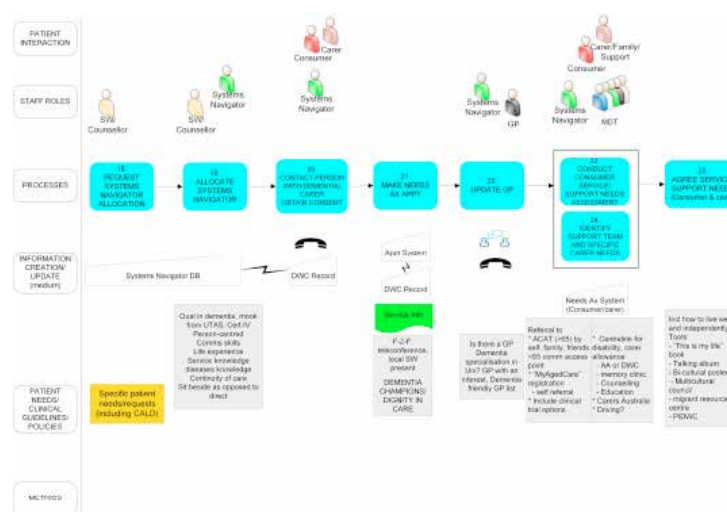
PATIENT INTERACTION

STAFF ROLES

PROCESSES

INFORMATION CREATION/ UPDATE (medium)

PATIENT NEEDS/ CLINICAL GUIDELINES/ POLICIES

METRICS

S/W Counsellor

S/W Counsellor

Systems Navigator

Carer
Consumer

Systems Navigator

Systems Navigator

GP

Care/Family/ Support
Consumer

Systems Navigator

MDT

18 REQUEST SYSTEMS NAVIGATOR ALLOCATION

19 ALLOCATE SYSTEMS NAVIGATOR

20 CONTACT PERSON WITH DEMENTIA/ CARER OBTAIN CONSENT

21 MAKE NEEDS AX APPT

22 UPDATE GP

23 CONDUCT CONSUMER SERVICE/ SUPPORT NEEDS ASSESSMENT

24 IDENTIFY SUPPORT TEAM AND SPECIFIC CARER NEEDS

25 AGREE SERVICE/ SUPPORT NEEDS (Consumer & car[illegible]

Systems Navigator DB

DWC Record

Appt System

DWC Record

Service Info

Needs Ax System (Consumer/carer)

Specific patient needs/requests (including CALD)

Qual in dementia, mook from UTAS, Cert IV
Person-centred
Comms skills
Life experience
Service knowledge
diseases knowledge
Continuity of care
Sit beside as opposed to direct

F-2-F
teleconference,
local SW
present

DEMENTIA CHAMPIONS/ DIGNITY IN CARE

Is there a GP Dementia specialisation in Uni? GP with an interest, Dementia friendly GP list

Referral to
* ACAT (>65) by self, family, friends
<65 comm access point
* "MyAgedCare" registration
- self referral
* Include clinical trial options

* Centrelink for disability, carer allowance
- AA or DWC
- memory clinic
- Counselling
- Education
* Carers Australia
* Driving?

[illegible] how to live we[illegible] and independently
Tools
- "This is my life" book
- Talking album
- Bi-cultural poste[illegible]
- Multicultural council
- migrant resource centre
- PEDWC